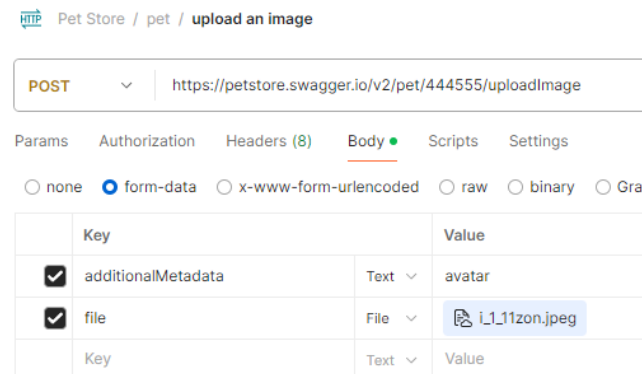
HTTP Pet Store / pet / upload an image

POST https://petstore.swagger.io/v2/pet/444555/uploadImage

Params Authorization Headers (8) Body Scripts Settings

none form-data x-www-form-urlencoded raw binary Gra

| | Key | | Value |
|---|---|---|---|
| ☑ | additionalMetadata | Text | avatar |
| ☑ | file | File | i_1_11zon.jpeg |
| | Key | Text | Value |